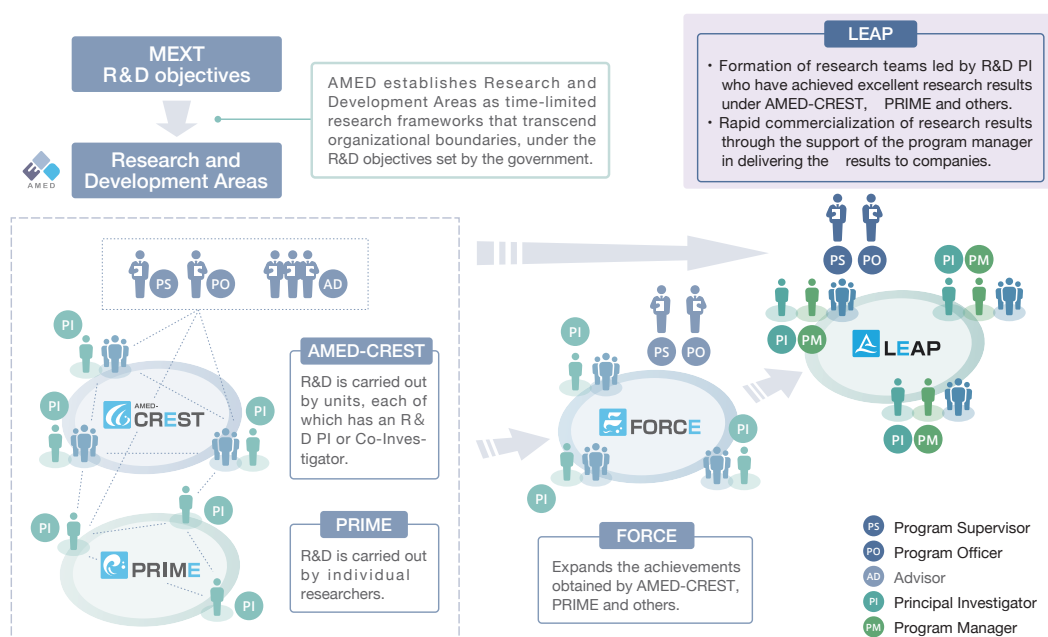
MEXT
R&D objectives

AMED establishes Research and Development Areas as time-limited research frameworks that transcend organizational boundaries, under the R&D objectives set by the government.

AMED

Research and Development Areas

LEAP

・Formation of research teams led by R&D PI who have achieved excellent research results under AMED-CREST, PRIME and others.
・Rapid commercialization of research results through the support of the program manager in delivering the results to companies.

PS PO AD

PI

AMED-CREST

PI PI

AMED-CREST

R&D is carried out by units, each of which has an R&D PI or Co-Investigator.

PI PI

PRIME

PI

PRIME

R&D is carried out by individual researchers.

PI

PS PO

FORCE

PI PI

PS PO

PI PM

PI PM

LEAP

PI PM

FORCE

Expands the achievements obtained by AMED-CREST, PRIME and others.

PS Program Supervisor
PO Program Officer
AD Advisor
PI Principal Investigator
PM Program Manager